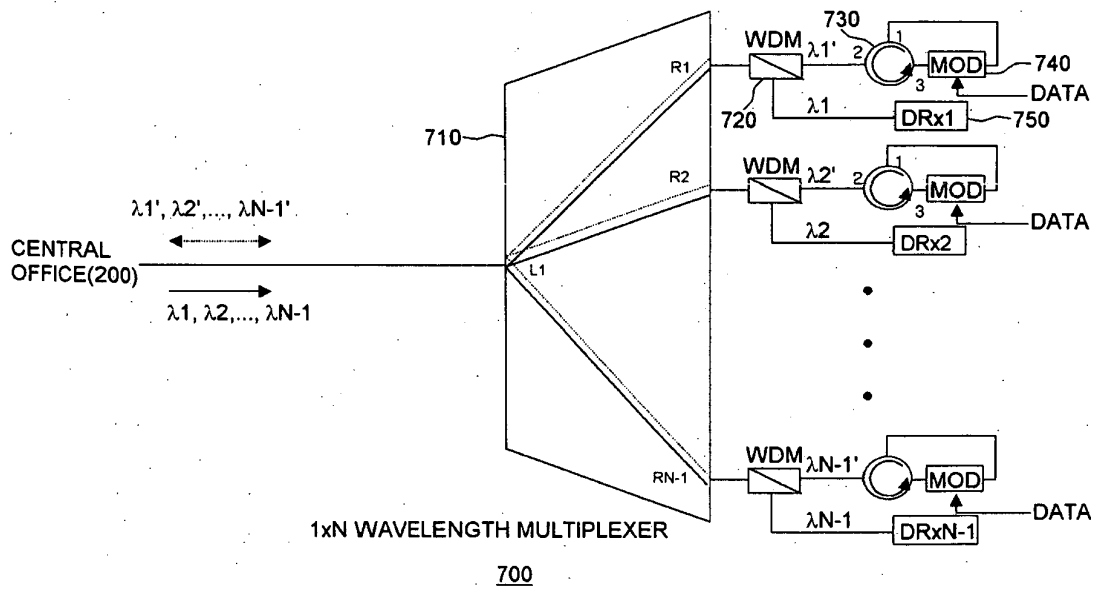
730
WDM $\lambda1'$
2
1
3
MOD
740
R1
DATA
720
$\lambda1$
DRx1
750
710
WDM $\lambda2'$
2
1
3
MOD
R2
DATA
$\lambda1', \lambda2',..., \lambda N\text{-}1'$
CENTRAL OFFICE(200)
$\lambda2$
DRx2
L1
$\lambda1, \lambda2,..., \lambda N\text{-}1$
RN-1
WDM $\lambda N\text{-}1'$
MOD
DATA
$\lambda N\text{-}1$
DRxN-1
1xN WAVELENGTH MULTIPLEXER
700